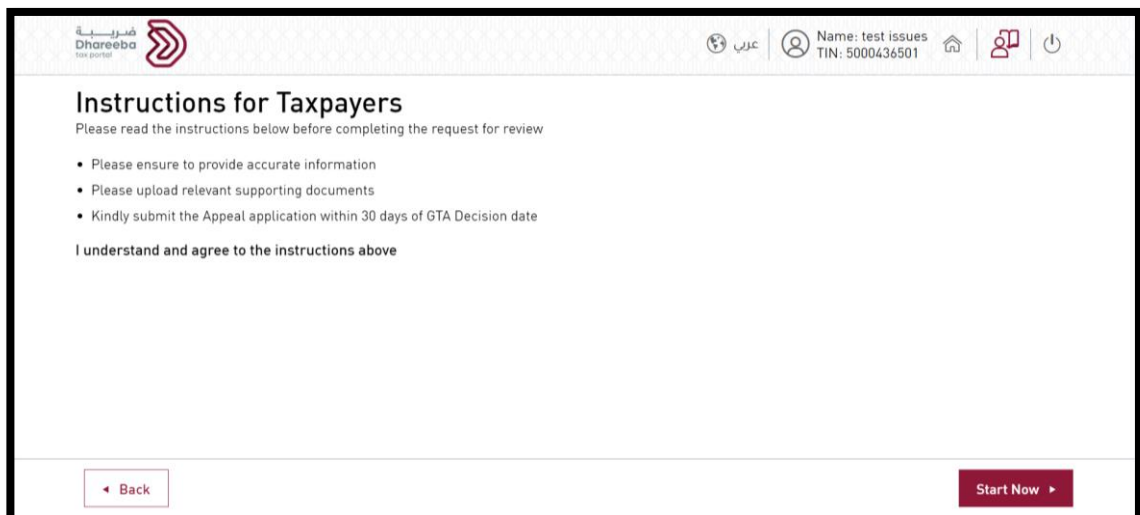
ضريبة
Dhareeba
tax portal

عربي

Name: test issues
TIN: 5000436501

Instructions for Taxpayers

Please read the instructions below before completing the request for review

- Please ensure to provide accurate information
- Please upload relevant supporting documents
- Kindly submit the Appeal application within 30 days of GTA Decision date

I understand and agree to the instructions above

◂ Back

Start Now ▸